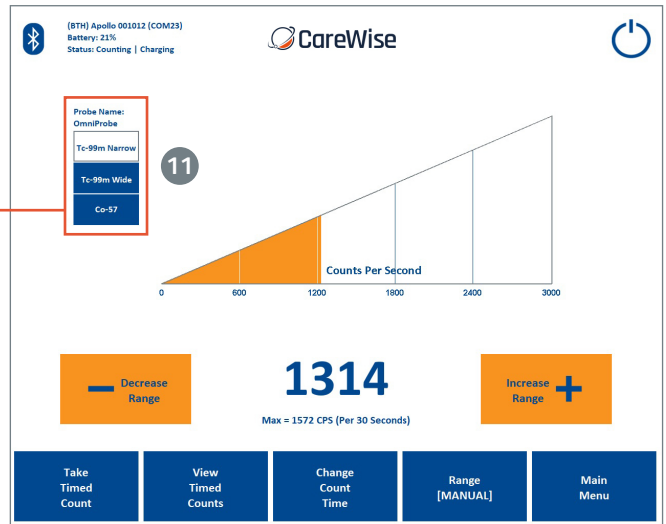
(BTH) Apollo 001012 (COM23)
Battery: 21%
Status: Counting | Charging

CareWise

Probe Name:
OmniProbe

Tc-99m Narrow

Tc-99m Wide

Co-57

11

Counts Per Second

0
600
1200
1800
2400
3000

Decrease Range

1314

Max = 1572 CPS (Per 30 Seconds)

Increase Range

Take Timed Count

View Timed Counts

Change Count Time

Range [MANUAL]

Main Menu